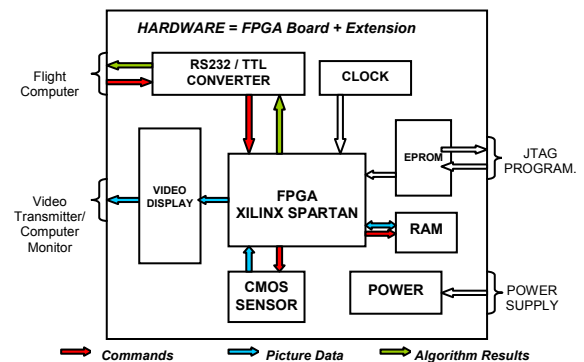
HARDWARE = FPGA Board + Extension

Flight Computer

RS232 / TTL CONVERTER

CLOCK

EPROM

JTAG PROGRAM.

Video Transmitter/ Computer Monitor

VIDEO DISPLAY

FPGA XILINX SPARTAN

RAM

CMOS SENSOR

POWER

POWER SUPPLY

Commands

Picture Data

Algorithm Results